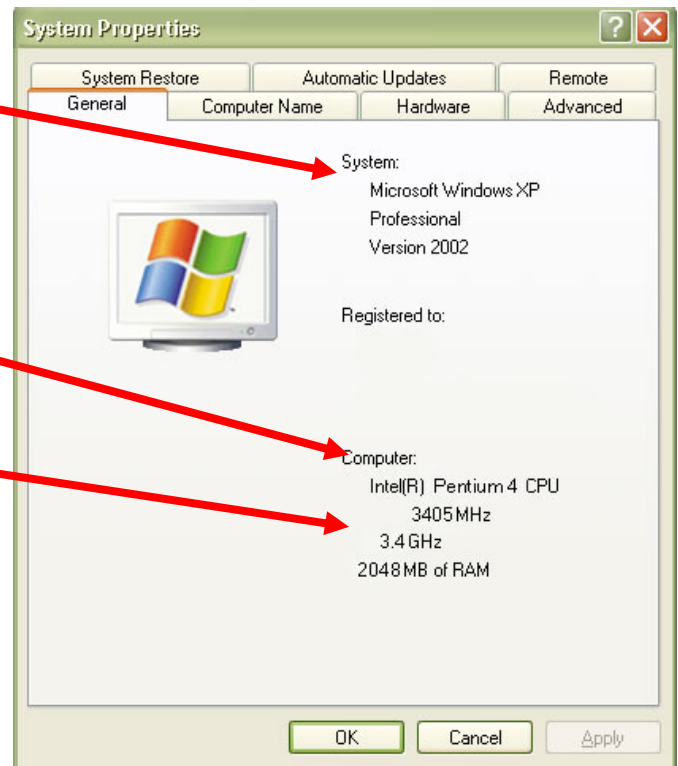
System Properties

System Restore | Automatic Updates | Remote
General | Computer Name | Hardware | Advanced

System:
Microsoft Windows XP
Professional
Version 2002

Registered to:

Computer:
Intel(R) Pentium 4 CPU
3405 MHz
3.4 GHz
2048 MB of RAM

OK Cancel Apply